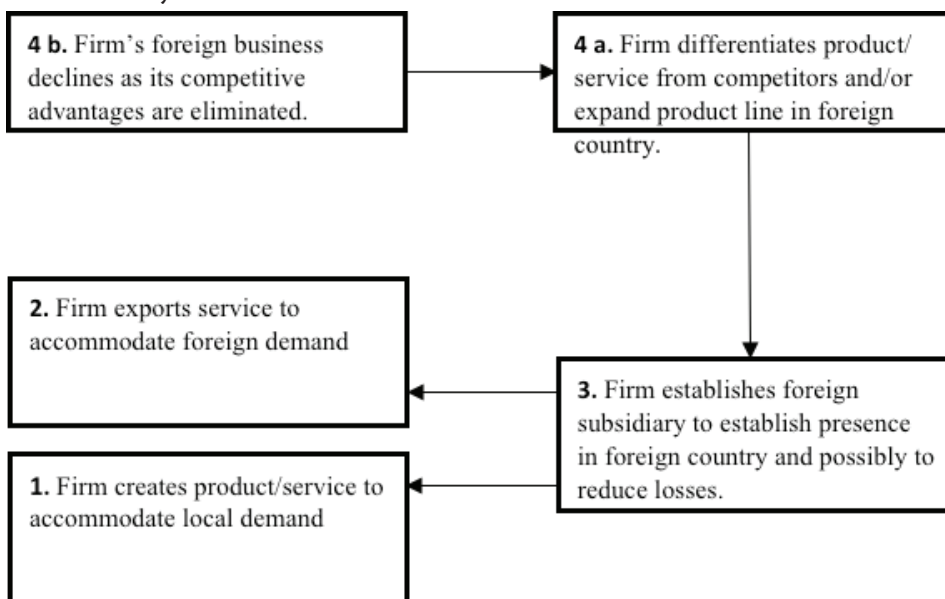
4 b. Firm's foreign business declines as its competitive advantages are eliminated.

4 a. Firm differentiates product/ service from competitors and/or expand product line in foreign country.

2. Firm exports service to accommodate foreign demand

3. Firm establishes foreign subsidiary to establish presence in foreign country and possibly to reduce losses.

1. Firm creates product/service to accommodate local demand